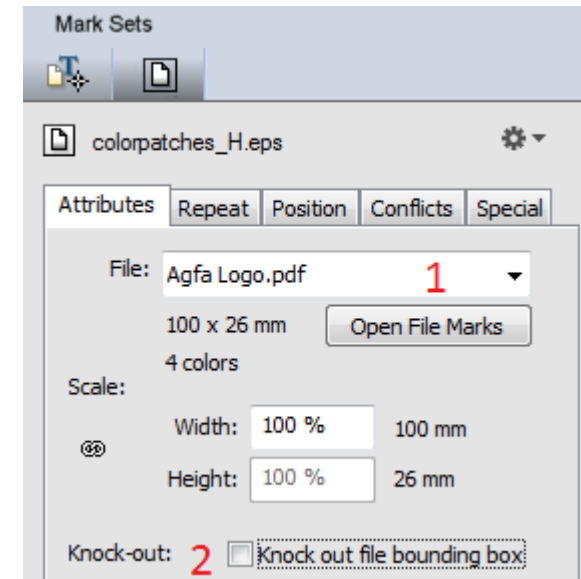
Mark Sets

colorpatches_H.eps

Attributes | Repeat | Position | Conflicts | Special

File: Agfa Logo.pdf 1

100 x 26 mm

Open File Marks

4 colors

Scale:

Width: 100 % 100 mm

Height: 100 % 26 mm

Knock-out: 2 Knock out file bounding box